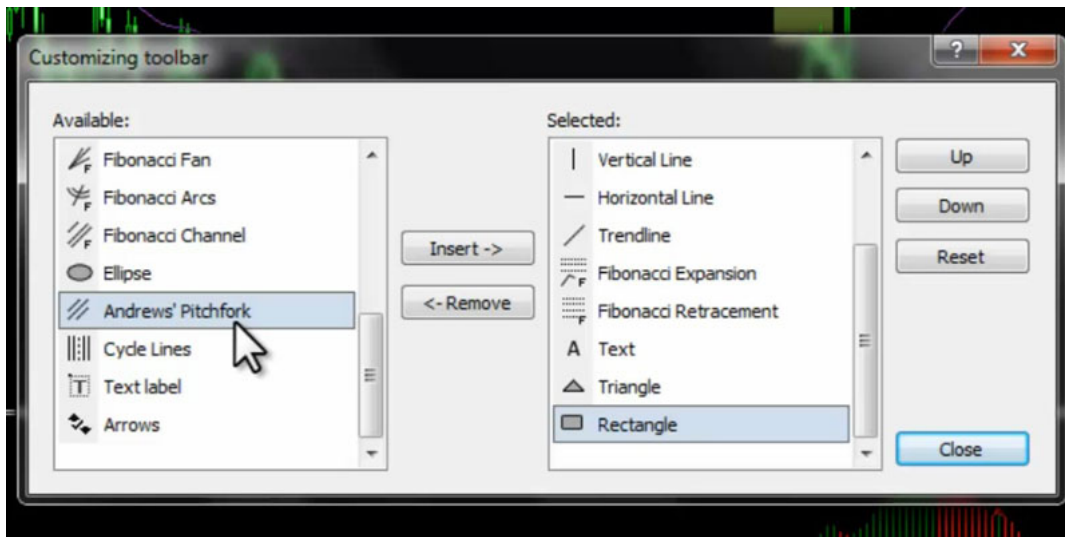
Customizing toolbar

?

X

Available:

Fibonacci Fan

Fibonacci Arcs

Fibonacci Channel

Ellipse

Andrews' Pitchfork

Cycle Lines

Text label

Arrows

Insert ->

<- Remove

Selected:

Vertical Line

Horizontal Line

Trendline

Fibonacci Expansion

Fibonacci Retracement

Text

Triangle

Rectangle

Up

Down

Reset

Close